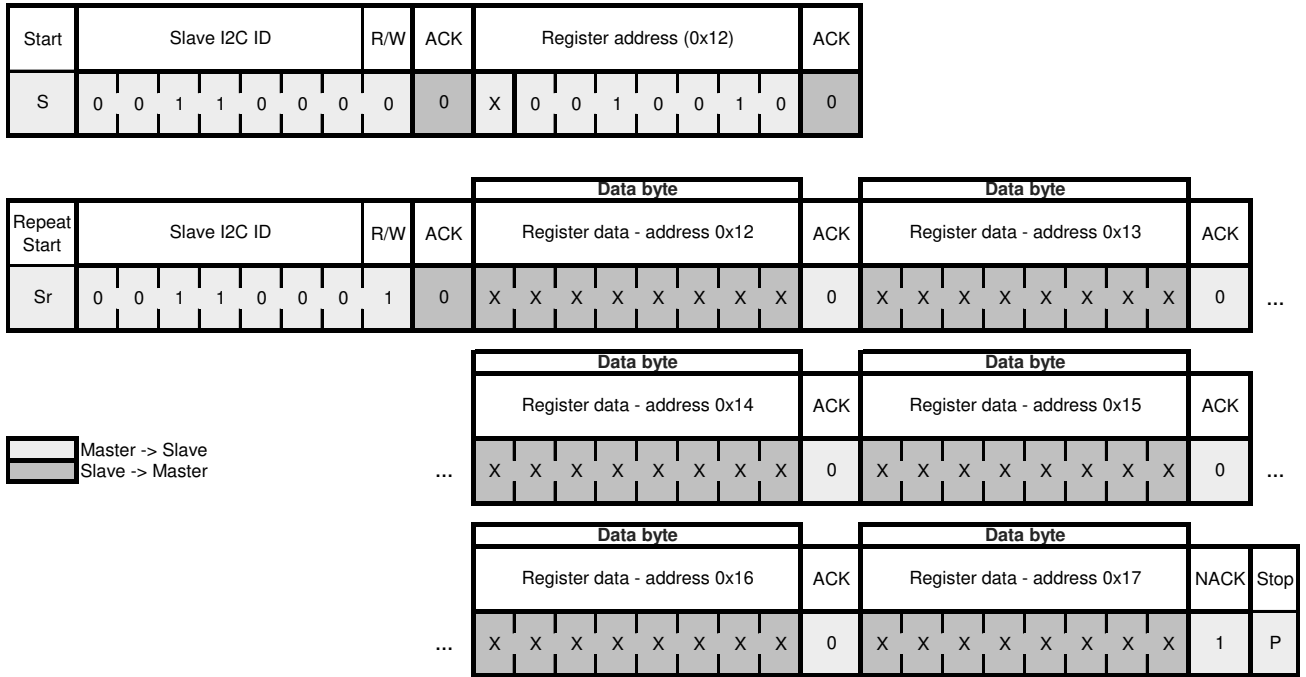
| Start | Slave I2C ID | | | | | | | R/W | ACK | Register address (0x12) | | | | | | | | ACK |
|---|---|---|---|---|---|---|---|---|---|---|---|---|---|---|---|---|---|---|
| S | 0 | 0 | 1 | 1 | 0 | 0 | 0 | 0 | 0 | X | 0 | 0 | 1 | 0 | 0 | 1 | 0 | 0 |

Data byte

Data byte

| Repeat Start | Slave I2C ID | | | | | | | R/W | ACK | Register data - address 0x12 | | | | | | | | ACK | Register data - address 0x13 | | | | | | | | ACK | |
|---|---|---|---|---|---|---|---|---|---|---|---|---|---|---|---|---|---|---|---|---|---|---|---|---|---|---|---|---|
| Sr | 0 | 0 | 1 | 1 | 0 | 0 | 0 | 1 | 0 | X | X | X | X | X | X | X | X | 0 | X | X | X | X | X | X | X | X | 0 | ... |

Data byte

Data byte

| | Register data - address 0x14 | | | | | | | | ACK | Register data - address 0x15 | | | | | | | | ACK | |
|---|---|---|---|---|---|---|---|---|---|---|---|---|---|---|---|---|---|---|---|
| ... | X | X | X | X | X | X | X | X | 0 | X | X | X | X | X | X | X | X | 0 | ... |

Master -> Slave
Slave -> Master

Data byte

Data byte

| | Register data - address 0x16 | | | | | | | | ACK | Register data - address 0x17 | | | | | | | | NACK | Stop |
|---|---|---|---|---|---|---|---|---|---|---|---|---|---|---|---|---|---|---|---|
| ... | X | X | X | X | X | X | X | X | 0 | X | X | X | X | X | X | X | X | 1 | P |